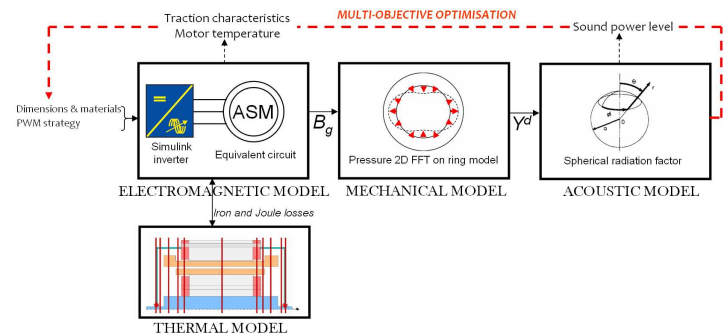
Traction characteristics
Motor temperature

MULTI-OBJECTIVE OPTIMISATION

Sound power level

Dimensions & materials
PWM strategy

ASM

Simulink inverter

Equivalent circuit

$B_g$

Pressure 2D FFT on ring model

$Y^d$

Spherical radiation factor

ELECTROMAGNETIC MODEL

MECHANICAL MODEL

ACOUSTIC MODEL

Iron and Joule losses

THERMAL MODEL